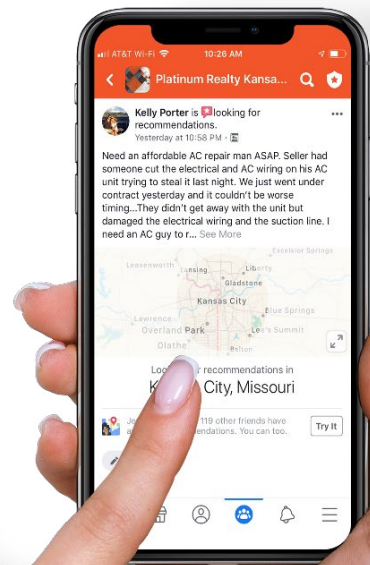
AT&T Wi-Fi 10:26 AM

Platinum Realty Kansa...

Kelly Porter is looking for recommendations.
Yesterday at 10:58 PM ·

Need an affordable AC repair man ASAP. Seller had someone cut the electrical and AC wiring on his AC unit trying to steal it last night. We just went under contract yesterday and it couldn't be worse timing...They didn't get away with the unit but damaged the electrical wiring and the suction line. I need an AC guy to r... See More

Excelsior Springs
Leavenworth
Lansing
Liberty
Gladstone
Kansas City
Blue Springs
Lawrence
Overland Park
Lee's Summit
Olathe

Lo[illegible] recommendations in
K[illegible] City, Missouri

Je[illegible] 119 other friends have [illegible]endations. You can too.

Try It